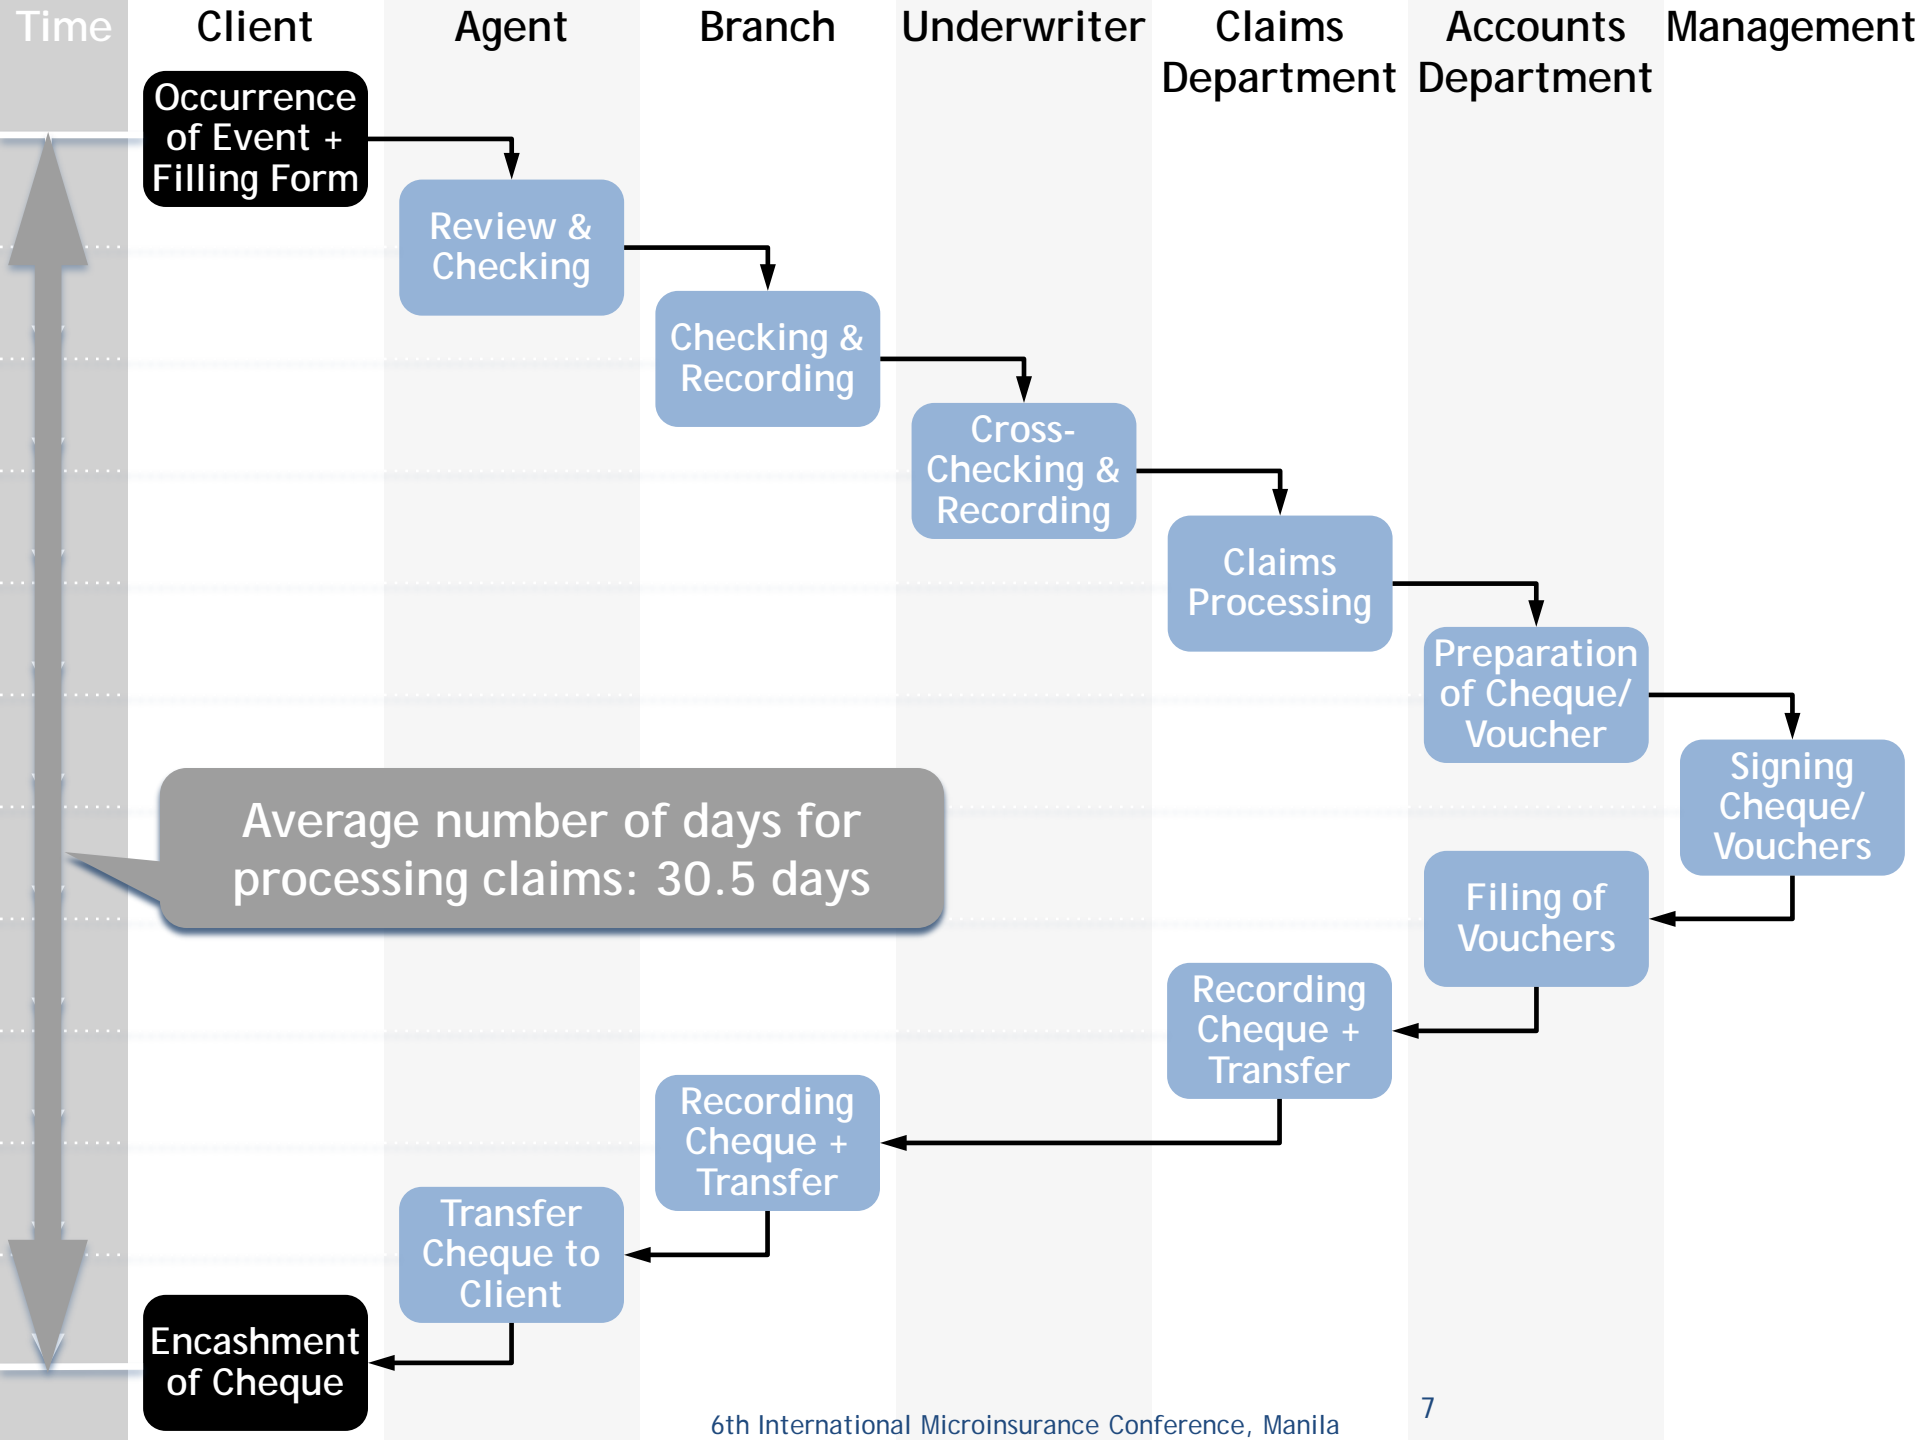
| Time | Client | Agent | Branch | Underwriter | Claims Department | Accounts Department | Management |
|---|---|---|---|---|---|---|---|

Occurrence of Event + Filling Form

Review & Checking

Checking & Recording

Cross-Checking & Recording

Claims Processing

Preparation of Cheque/ Voucher

Signing Cheque/ Vouchers

Filing of Vouchers

Recording Cheque + Transfer

Recording Cheque + Transfer

Transfer Cheque to Client

Encashment of Cheque

Average number of days for processing claims: 30.5 days

6th International Microinsurance Conference, Manila

7